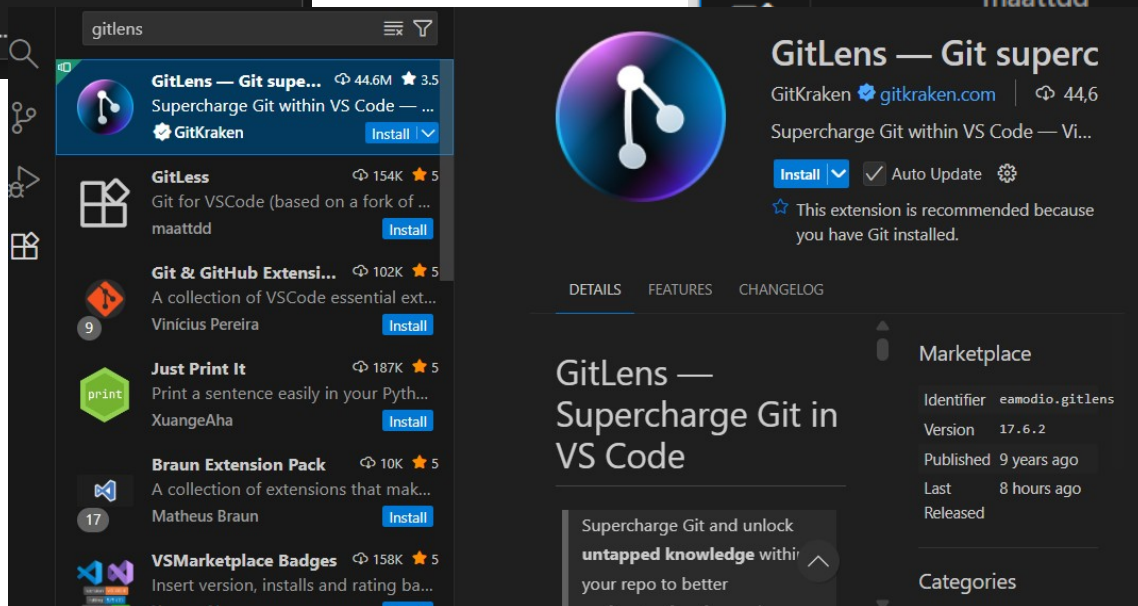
gitlens

maattdd

GitLens — Git supe... 44.6M 3.5
Supercharge Git within VS Code — ...
GitKraken Install

GitLess 154K 5
Git for VSCode (based on a fork of ...
maattdd Install

Git & GitHub Extensi... 102K 5
A collection of VSCode essential ext...
9
Vinícius Pereira Install

Just Print It 187K 5
print
Print a sentence easily in your Pyth...
XuangeAha Install

Braun Extension Pack 10K 5
A collection of extensions that mak...
17
Matheus Braun Install

VSMarketplace Badges 158K 5
Insert version, installs and rating ba...

GitLens — Git superc
GitKraken gitkraken.com 44,6
Supercharge Git within VS Code — Vi...
Install Auto Update
This extension is recommended because you have Git installed.

DETAILS FEATURES CHANGELOG

GitLens — Supercharge Git in VS Code

Supercharge Git and unlock **untapped knowledge** withi your repo to better

Marketplace
| Identifier | eamodio.gitlens |
|---|---|
| Version | 17.6.2 |
| Published | 9 years ago |
| Last Released | 8 hours ago |

Categories